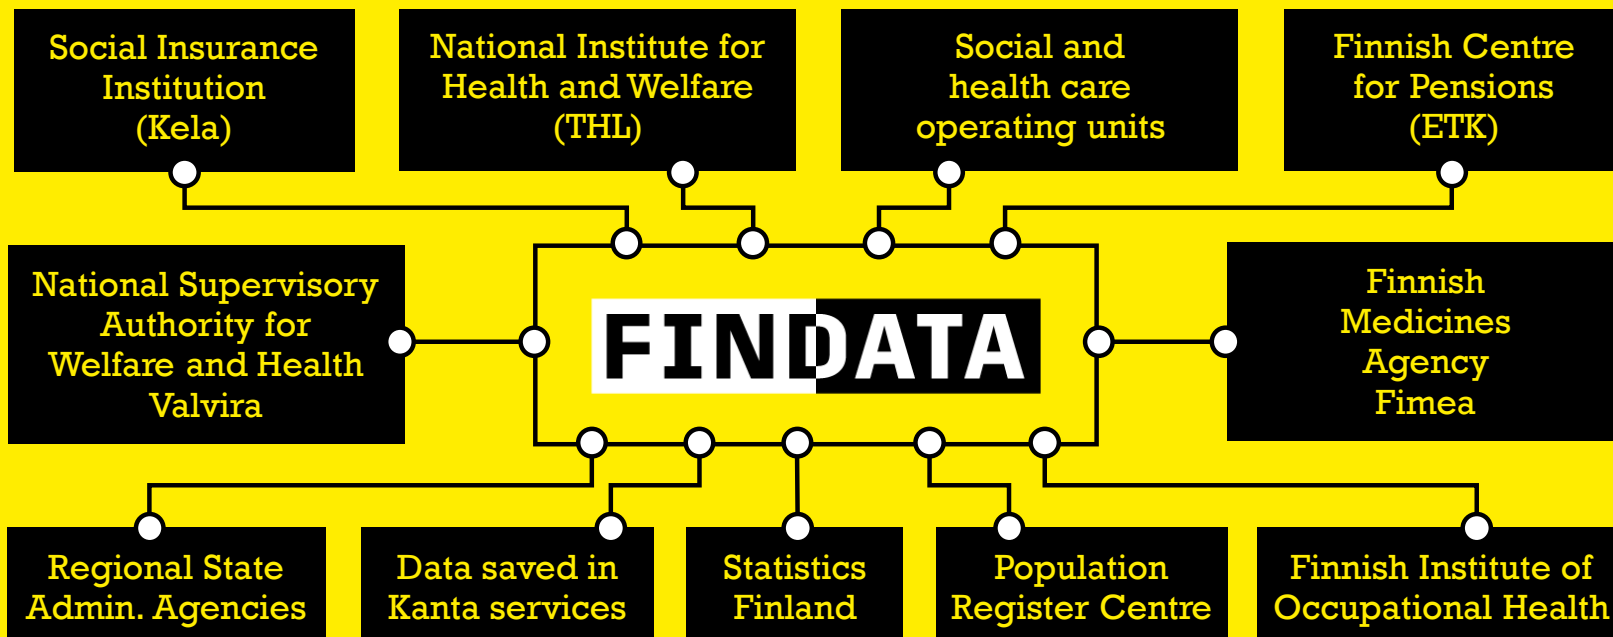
Social Insurance Institution (Kela)

National Institute for Health and Welfare (THL)

Social and health care operating units

Finnish Centre for Pensions (ETK)

National Supervisory Authority for Welfare and Health Valvira

FINDATA

Finnish Medicines Agency Fimea

Regional State Admin. Agencies

Data saved in Kanta services

Statistics Finland

Population Register Centre

Finnish Institute of Occupational Health